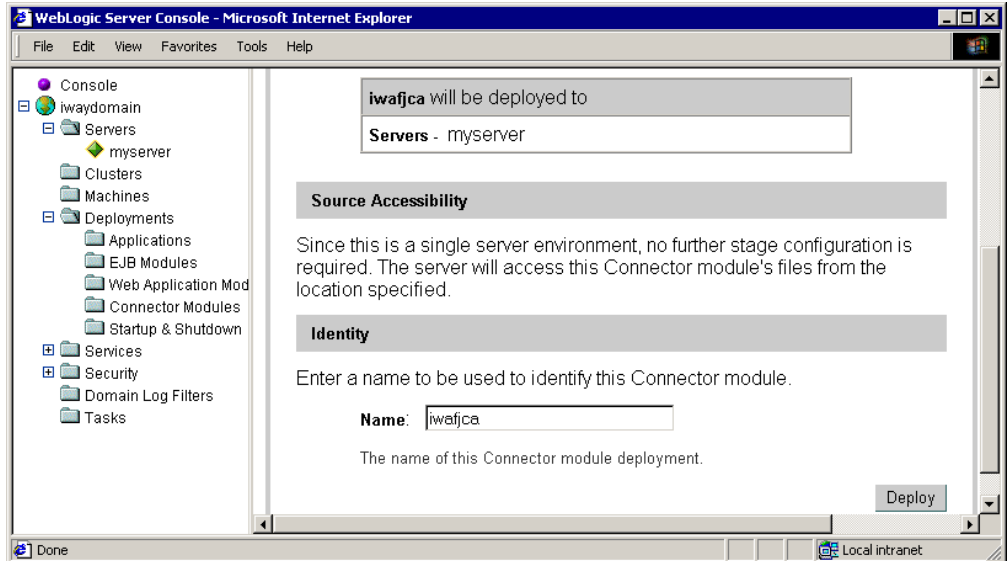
WebLogic Server Console - Microsoft Internet Explorer

File Edit View Favorites Tools Help

Console
iwaydomain
Servers
myserver
Clusters
Machines
Deployments
Applications
EJB Modules
Web Application Mod
Connector Modules
Startup & Shutdown
Services
Security
Domain Log Filters
Tasks

| iwafjca will be deployed to |
|---|
| Servers - myserver |

Source Accessibility

Since this is a single server environment, no further stage configuration is required. The server will access this Connector module's files from the location specified.

Identity

Enter a name to be used to identify this Connector module.

Name: iwafjca

The name of this Connector module deployment.

Deploy

Done

Local intranet